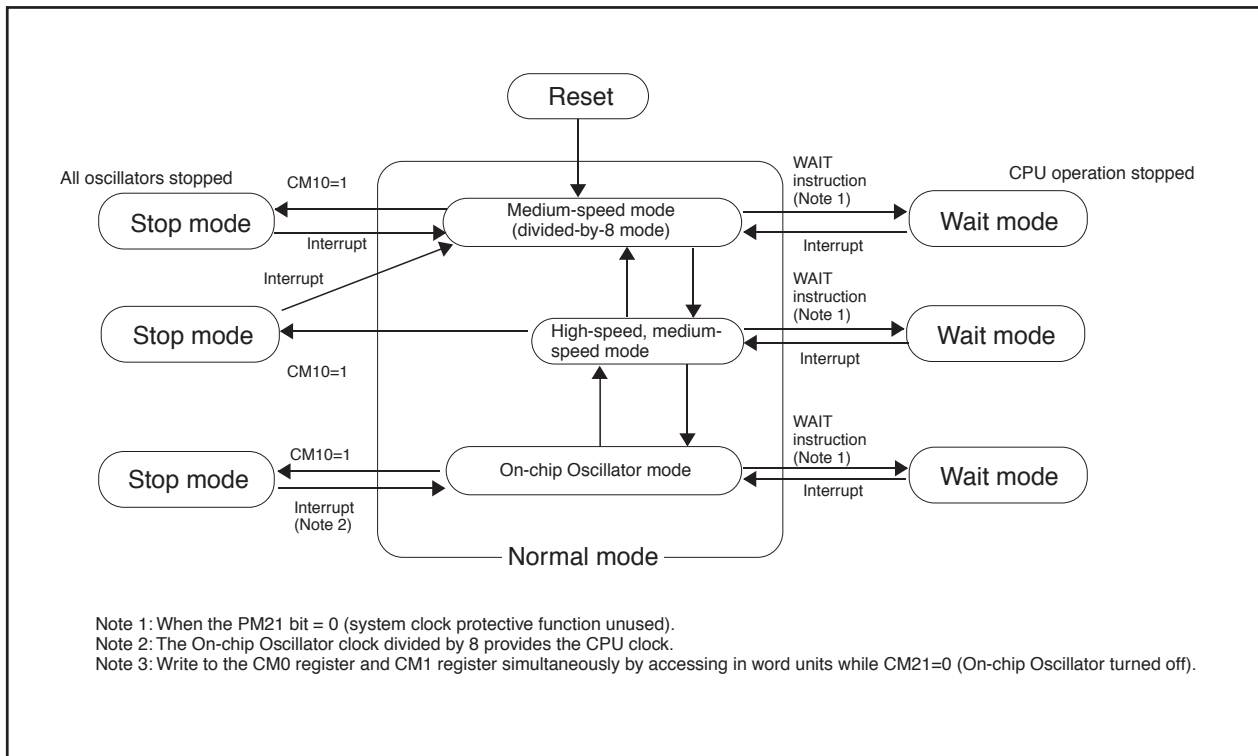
Reset

All oscillators stopped

CPU operation stopped

CM10=1

Stop mode

Interrupt

Medium-speed mode (divided-by-8 mode)

WAIT instruction (Note 1)

Wait mode

Interrupt

Interrupt

WAIT instruction (Note 1)

Stop mode

High-speed, medium-speed mode

Wait mode

Interrupt

CM10=1

WAIT instruction (Note 1)

CM10=1

Stop mode

On-chip Oscillator mode

Wait mode

Interrupt (Note 2)

Interrupt

Normal mode

Note 1: When the PM21 bit = 0 (system clock protective function unused).
Note 2: The On-chip Oscillator clock divided by 8 provides the CPU clock.
Note 3: Write to the CM0 register and CM1 register simultaneously by accessing in word units while CM21=0 (On-chip Oscillator turned off).